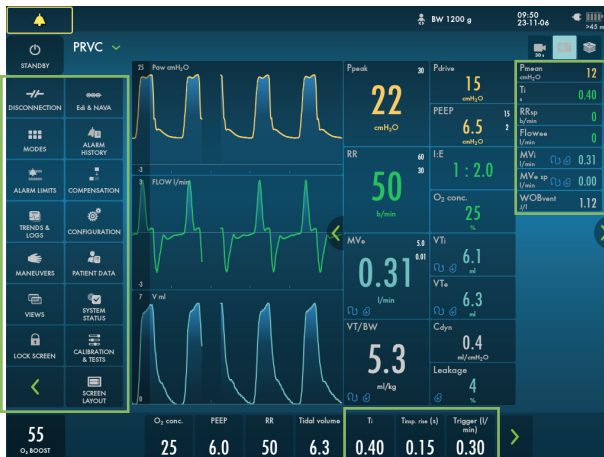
BW 1200 g
09:50
23-11-06
>45 m

STANDBY
PRVC

DISCONNECTION
Edi & NAVA
MODES
ALARM HISTORY
ALARM LIMITS
COMPENSATION
TRENDS & LOGS
CONFIGURATION
MANEUVERS
PATIENT DATA
VIEWS
SYSTEM STATUS
LOCK SCREEN
CALIBRATION & TESTS
SCREEN LAYOUT

25 Paw cmH₂O
-3
3 FLOW l/min
-3
7 V ml
-1

Ppeak 30
22
cmH₂O
RR 60
50
b/min
MVe 5.0 0.01
0.31
l/min
VT/BW
5.3
ml/kg

Pdrive
15
cmH₂O
PEEP 15 2
6.5
cmH₂O
I:E
1 : 2.0
O₂ conc.
25
%
VTi
6.1
ml
VTe
6.3
ml
Cdyn
0.4
ml/cmH₂O
Leakage
4
%

Pmean cmH₂O 12
Ti s 0.40
RRsp b/min 0
Flowee l/min 0
MVi l/min 0.31
MVe sp l/min 0.00
WOBvent J/l 1.12

55
O₂ BOOST

| O₂ conc. | PEEP | RR | Tidal volume | Ti | Insp. rise (s) | Trigger (l/min) |
|---|---|---|---|---|---|---|
| 25 | 6.0 | 50 | 6.3 | 0.40 | 0.15 | 0.30 |